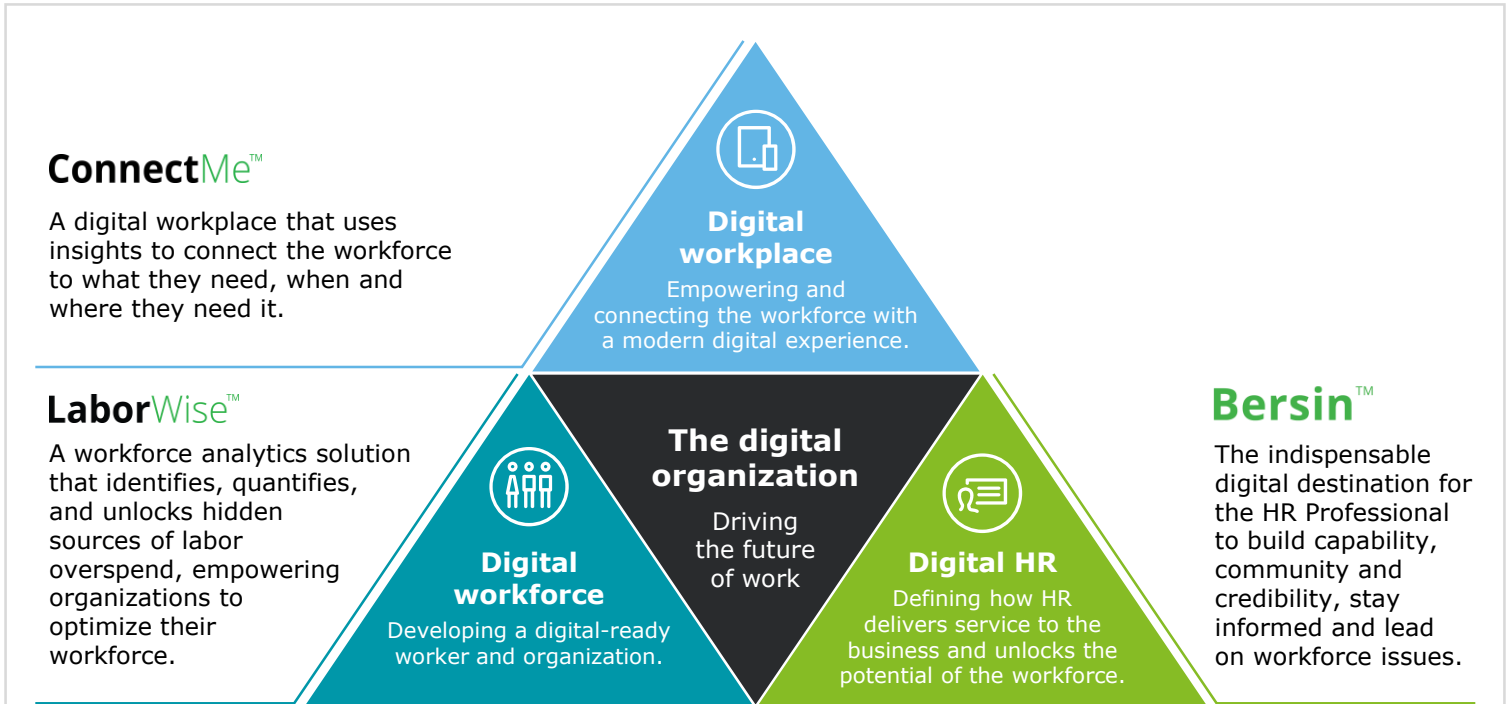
ConnectMe™

A digital workplace that uses insights to connect the workforce to what they need, when and where they need it.

Digital workplace

Empowering and connecting the workforce with a modern digital experience.

LaborWise™

A workforce analytics solution that identifies, quantifies, and unlocks hidden sources of labor overspend, empowering organizations to optimize their workforce.

The digital organization

Driving the future of work

Digital workforce

Developing a digital-ready worker and organization.

Digital HR

Defining how HR delivers service to the business and unlocks the potential of the workforce.

Bersin™

The indispensable digital destination for the HR Professional to build capability, community and credibility, stay informed and lead on workforce issues.